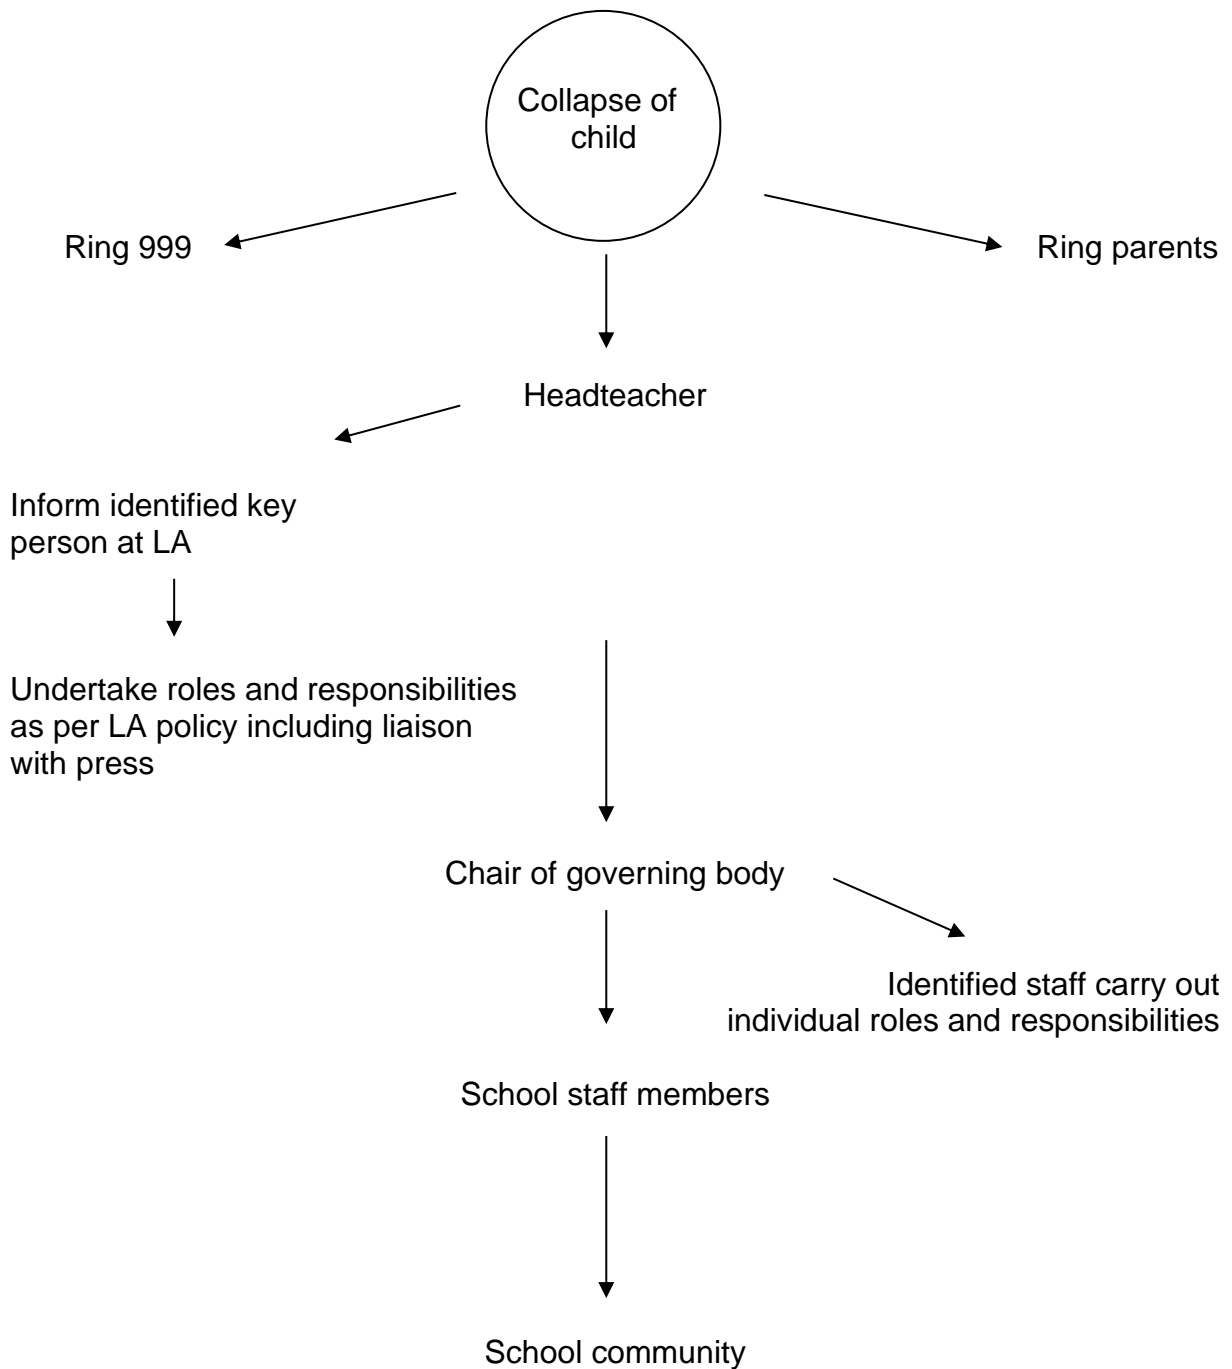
Collapse of child

Ring 999

Ring parents

Headteacher

Inform identified key person at LA

Undertake roles and responsibilities as per LA policy including liaison with press

Chair of governing body

Identified staff carry out individual roles and responsibilities

School staff members

School community